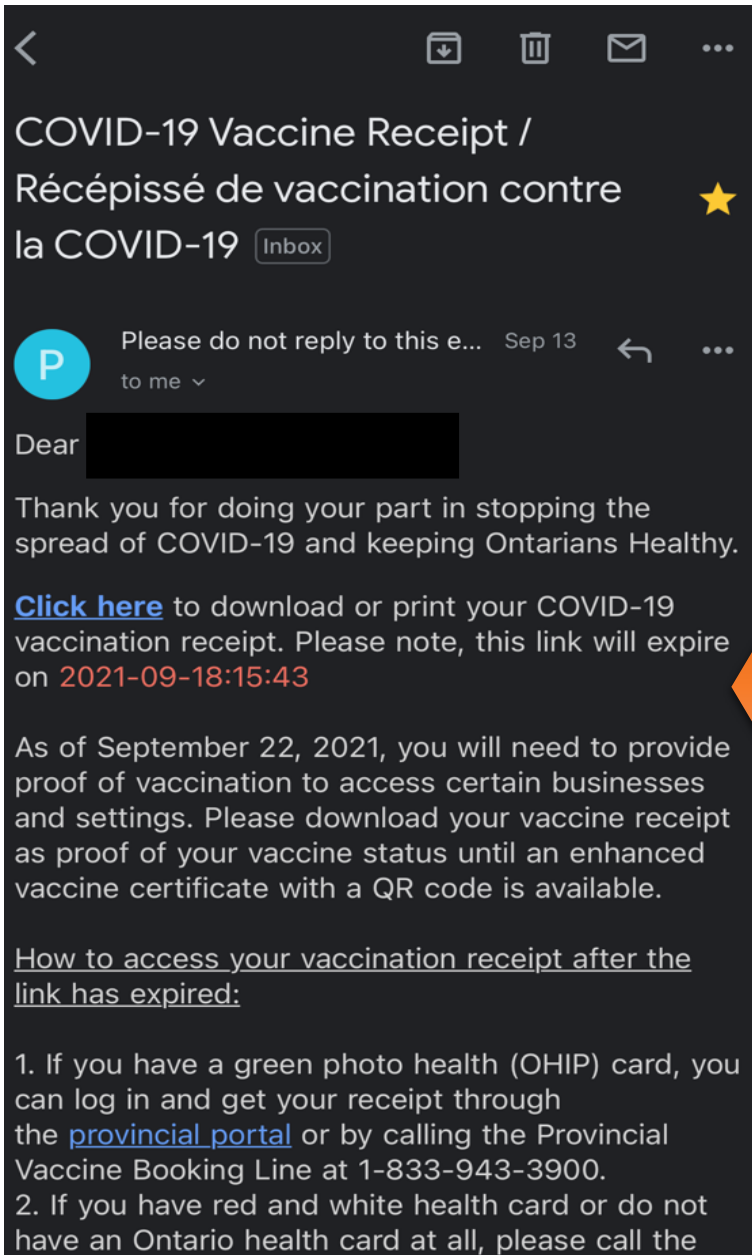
COVID-19 Vaccine Receipt / Récépissé de vaccination contre la COVID-19 Inbox

P

Please do not reply to this e... Sep 13

to me

Dear

Thank you for doing your part in stopping the spread of COVID-19 and keeping Ontarians Healthy.

Click here to download or print your COVID-19 vaccination receipt. Please note, this link will expire on 2021-09-18:15:43

As of September 22, 2021, you will need to provide proof of vaccination to access certain businesses and settings. Please download your vaccine receipt as proof of your vaccine status until an enhanced vaccine certificate with a QR code is available.

How to access your vaccination receipt after the link has expired:

1. If you have a green photo health (OHIP) card, you can log in and get your receipt through the provincial portal or by calling the Provincial Vaccine Booking Line at 1-833-943-3900.
2. If you have red and white health card or do not have an Ontario health card at all, please call the